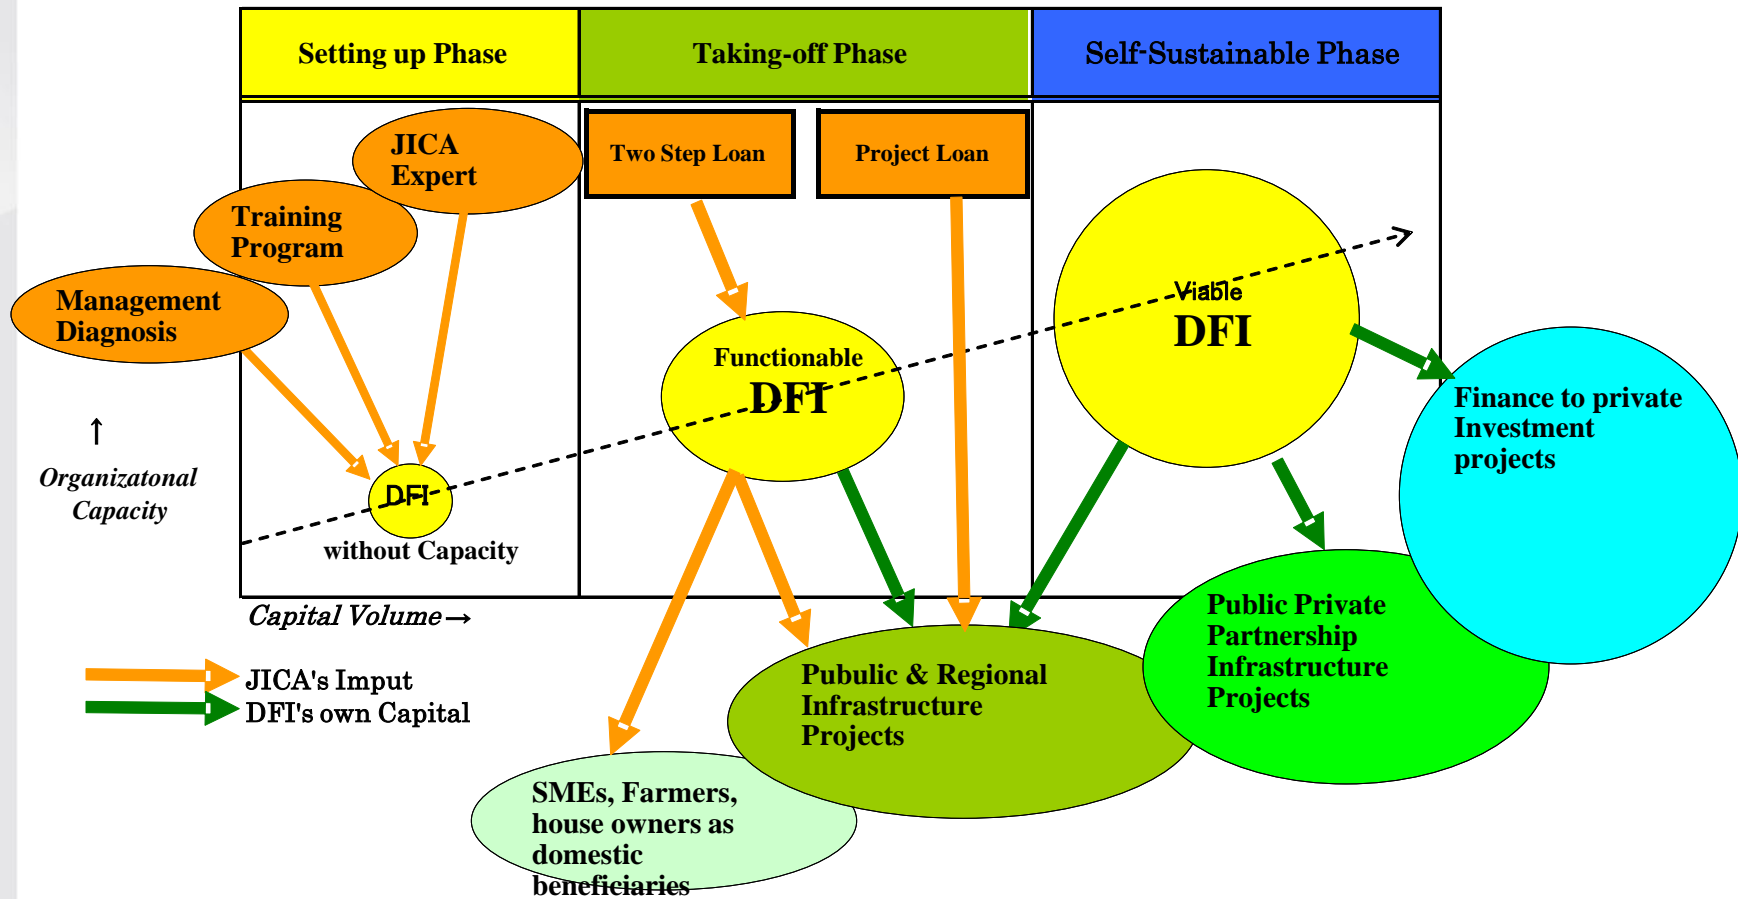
Setting up Phase

Taking-off Phase

Self-Sustainable Phase

JICA Expert

Training Program

Management Diagnosis

Two Step Loan

Project Loan

Viable DFI

Functionable DFI

Finance to private Investment projects

↑
Organizatonal Capacity

DFI
without Capacity

Capital Volume→

Public Private Partnership Infrastructure Projects

Pubulic & Regional Infrastructure Projects

JICA's Imput
DFI's own Capital

SMEs, Farmers, house owners as domestic beneficiaries